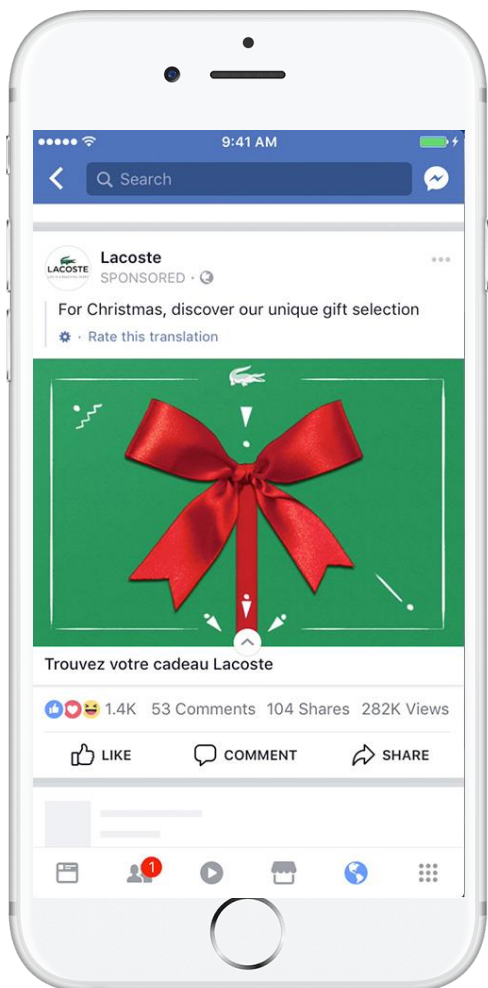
9:41 AM

Search

LACOSTE

Lacoste

SPONSORED ·

For Christmas, discover our unique gift selection

· Rate this translation

Trouvez votre cadeau Lacoste

1.4K 53 Comments 104 Shares 282K Views

LIKE COMMENT SHARE

1